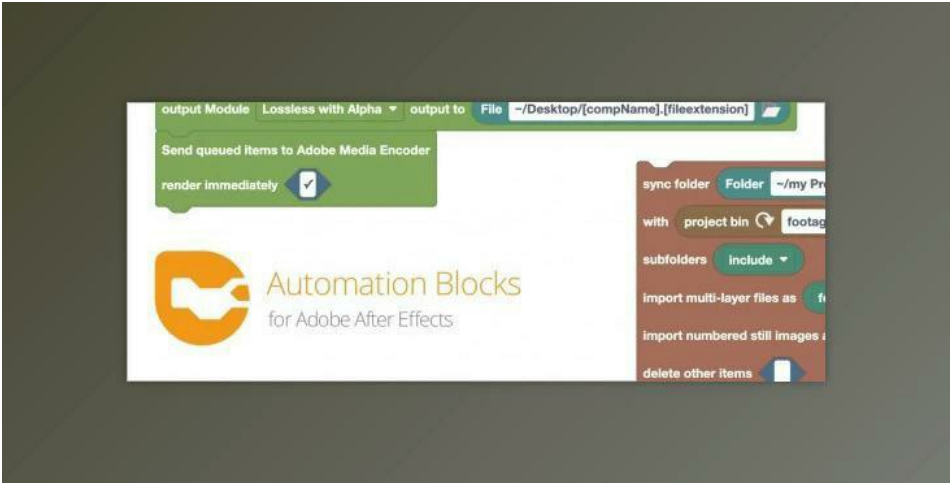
output Module Lossless with Alpha ▾ output to File ~/Desktop/[compName].[fileextension]

Send queued items to Adobe Media Encoder

render immediately ✓

sync folder Folder ~/my Pr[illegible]

with project bin footag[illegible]

subfolders include ▾

import multi-layer files as f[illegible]

import numbered still images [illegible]

delete other items

Automation Blocks
for Adobe After Effects